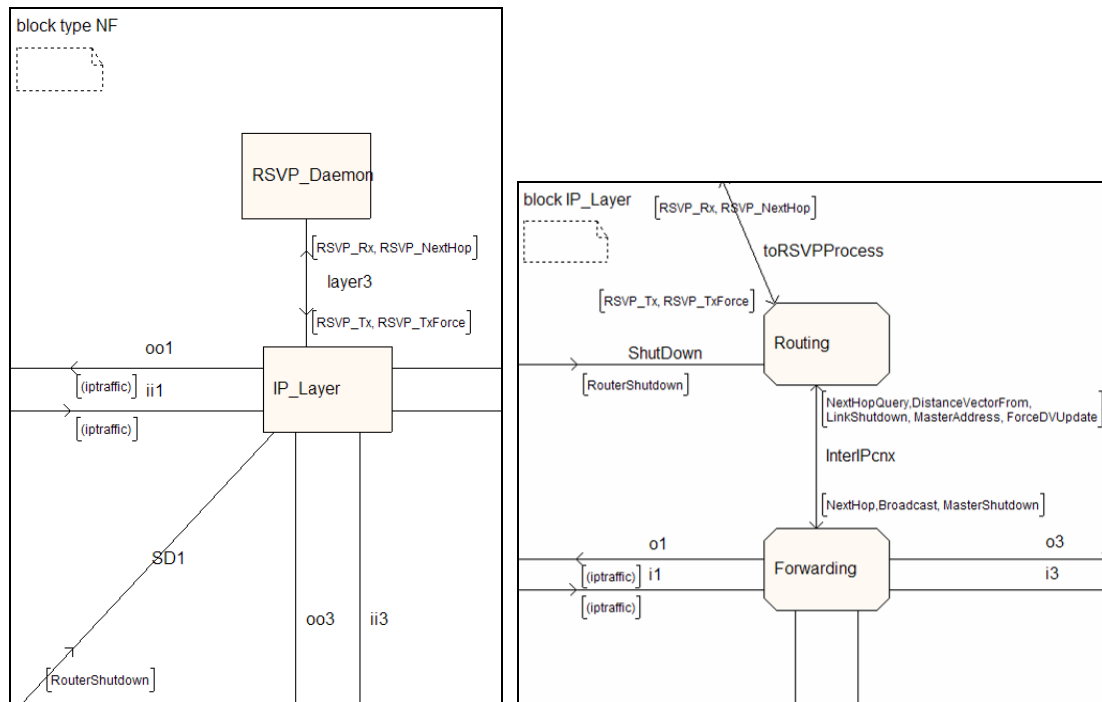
block type NF

RSVP_Daemon

[RSVP_Rx, RSVP_NextHop]

layer3

[RSVP_Tx, RSVP_TxForce]

oo1

[(iptraffic)] ii1

[(iptraffic)]

IP_Layer

SD1

oo3

ii3

[RouterShutdown]

block IP_Layer

[RSVP_Rx, RSVP_NextHop]

toRSVPProcess

[RSVP_Tx, RSVP_TxForce]

ShutDown

[RouterShutdown]

Routing

[NextHopQuery,DistanceVectorFrom, LinkShutdown, MasterAddress, ForceDVUpdate]

InterIPcnx

[NextHop,Broadcast, MasterShutdown]

o1

[(iptraffic)] i1

[(iptraffic)]

Forwarding

o3

i3